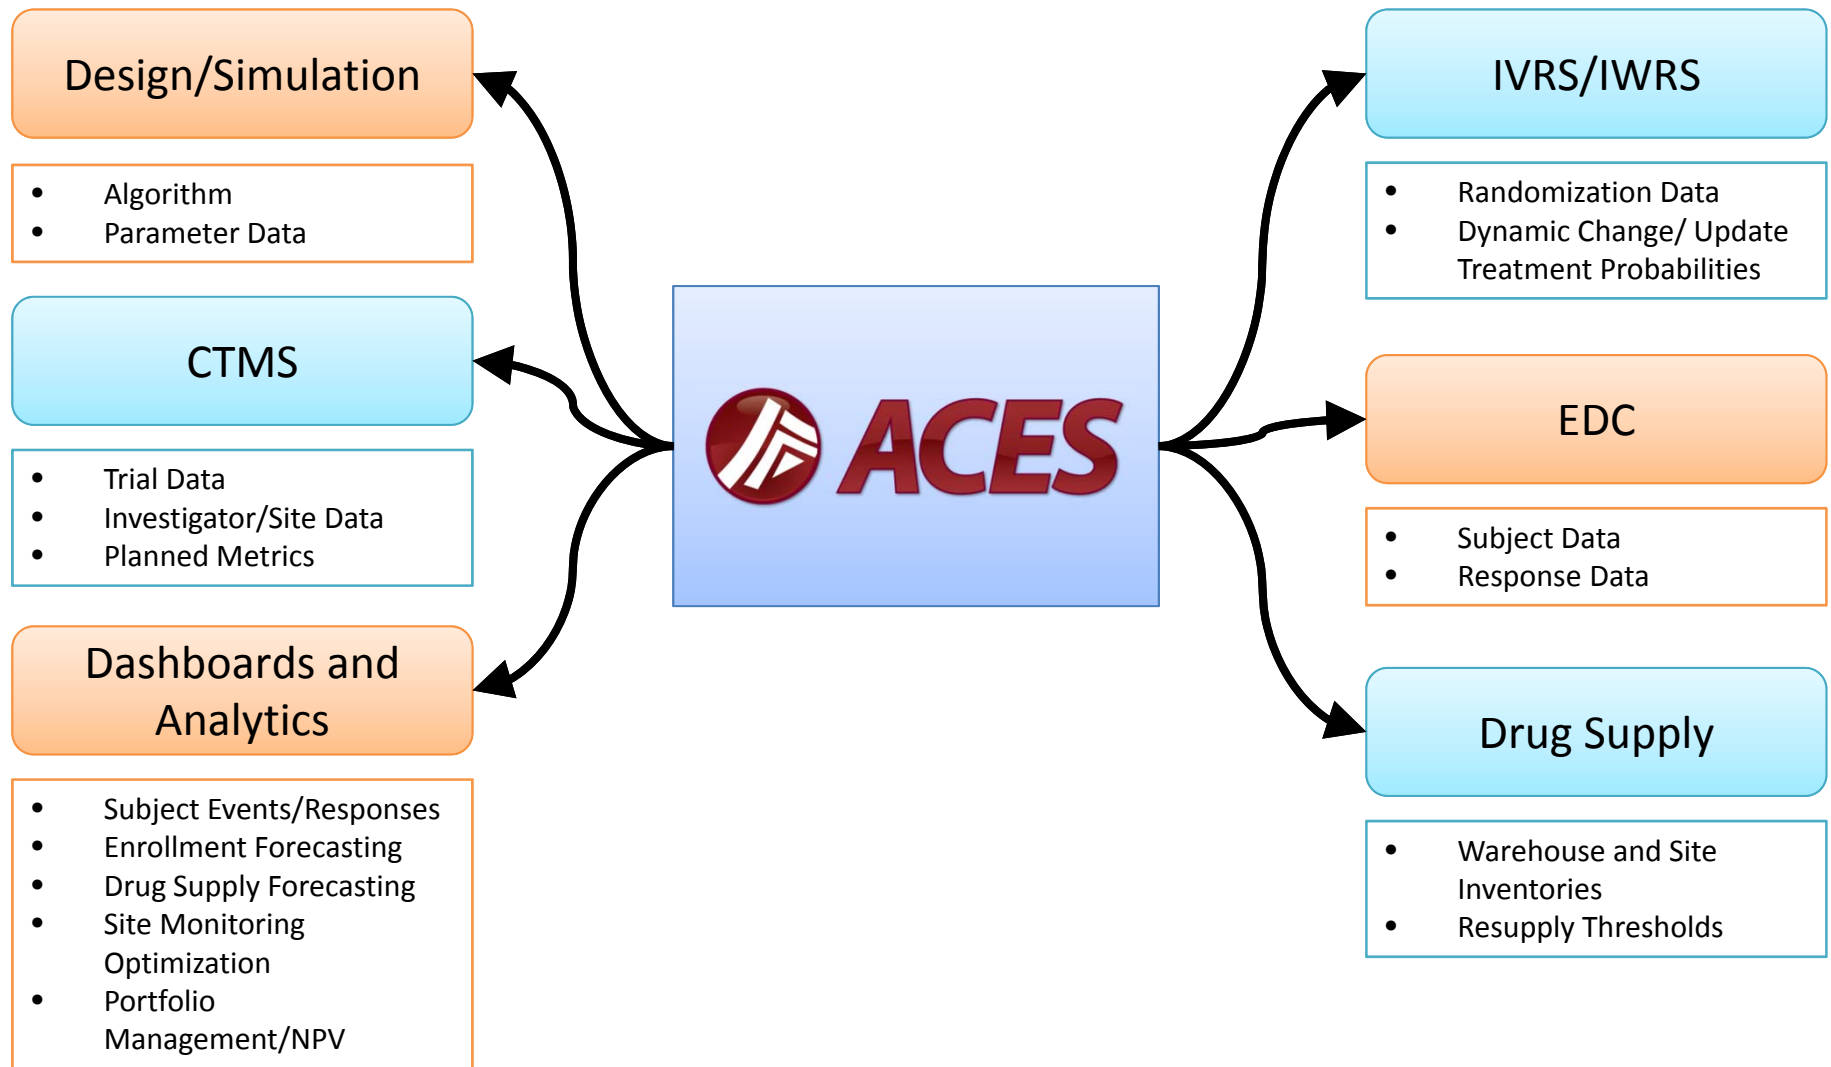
Design/Simulation

- Algorithm
- Parameter Data

CTMS

- Trial Data
- Investigator/Site Data
- Planned Metrics

Dashboards and Analytics

- Subject Events/Responses
- Enrollment Forecasting
- Drug Supply Forecasting
- Site Monitoring Optimization
- Portfolio Management/NPV

ACES

IVRS/IWRS

- Randomization Data
- Dynamic Change/ Update Treatment Probabilities

EDC

- Subject Data
- Response Data

Drug Supply

- Warehouse and Site Inventories
- Resupply Thresholds